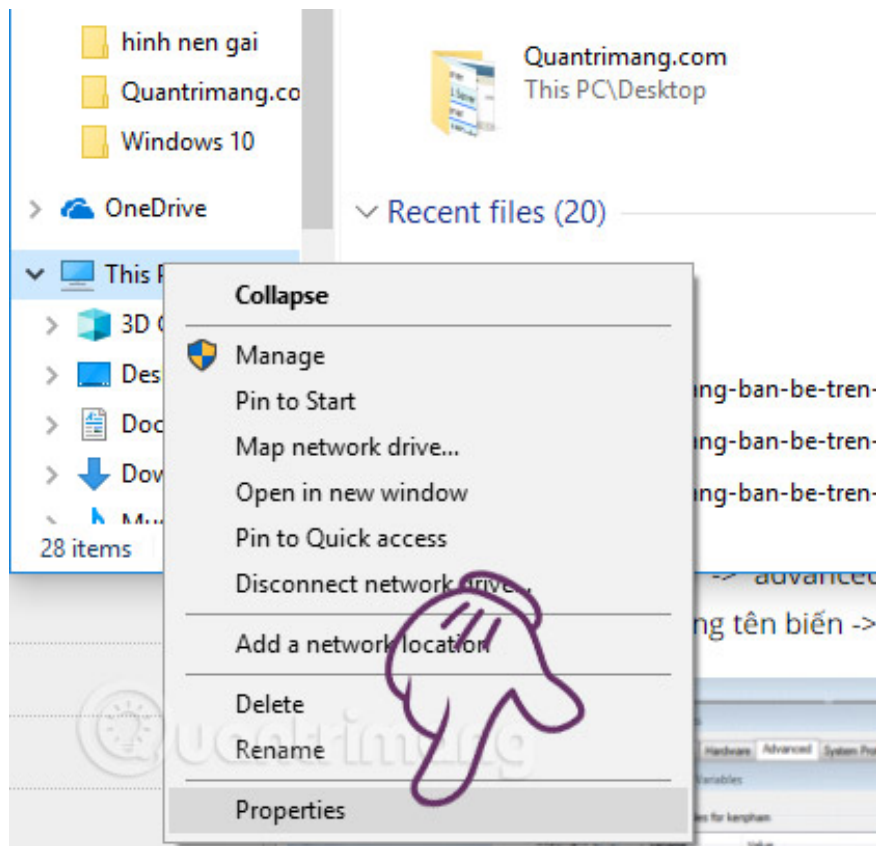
hinh nen gai
Quantrimang.co
Windows 10
OneDrive
This P
3D C
Des
Doc
Dov
Mu
28 items

Quantrimang.com
This PC\Desktop

Recent files (20)

ng-ban-be-tren-
ng-ban-be-tren-
ng-ban-be-tren-
-> advanced
ng tên biến ->

Collapse
Manage
Pin to Start
Map network drive...
Open in new window
Pin to Quick access
Disconnect network drive...
Add a network location
Delete
Rename
Properties

Quantrimang

Hardware Advanced System Pro
Variables
les for kenphan
Value